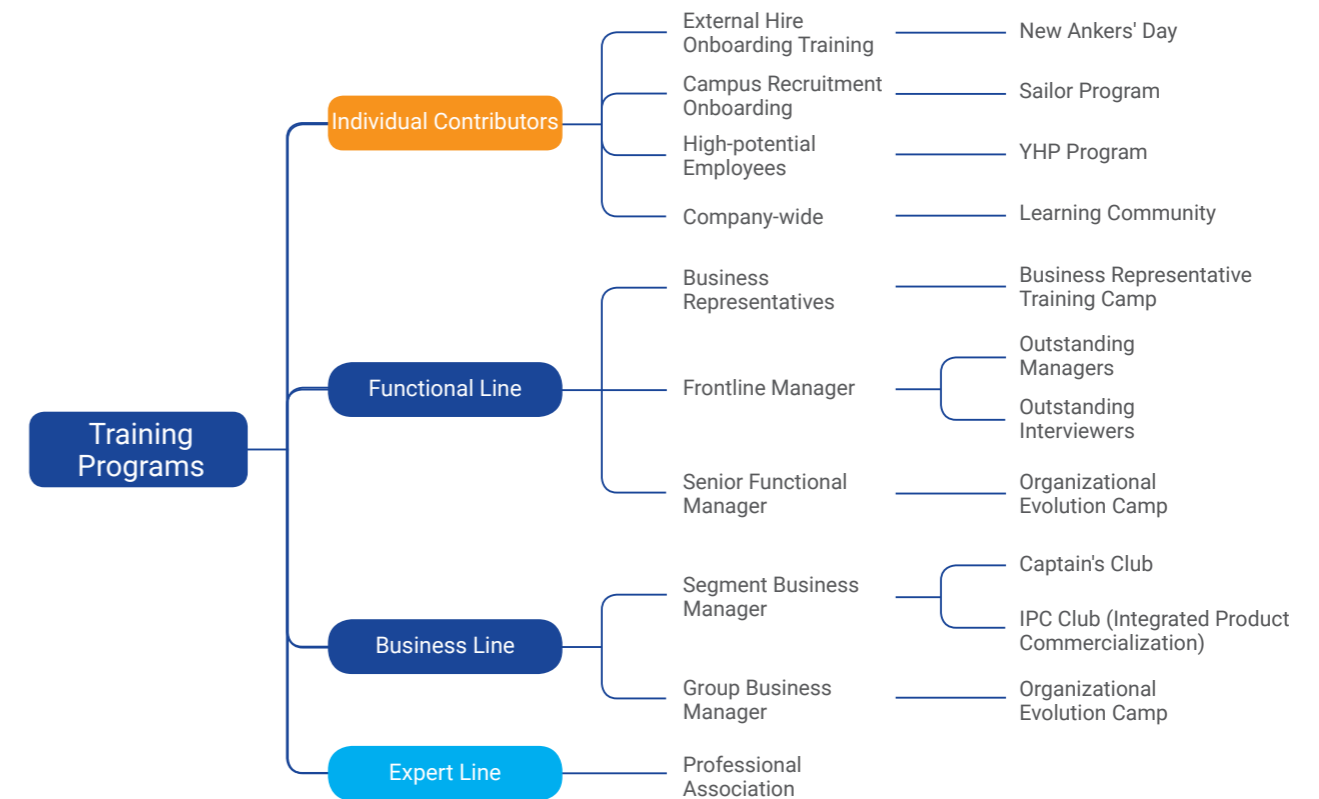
Training Programs

Individual Contributors

External Hire Onboarding Training

New Ankers' Day

Campus Recruitment Onboarding

Sailor Program

High-potential Employees

YHP Program

Company-wide

Learning Community

Functional Line

Business Representatives

Business Representative Training Camp

Frontline Manager

Outstanding Managers

Outstanding Interviewers

Senior Functional Manager

Organizational Evolution Camp

Business Line

Segment Business Manager

Captain's Club

IPC Club (Integrated Product Commercialization)

Group Business Manager

Organizational Evolution Camp

Expert Line

Professional Association